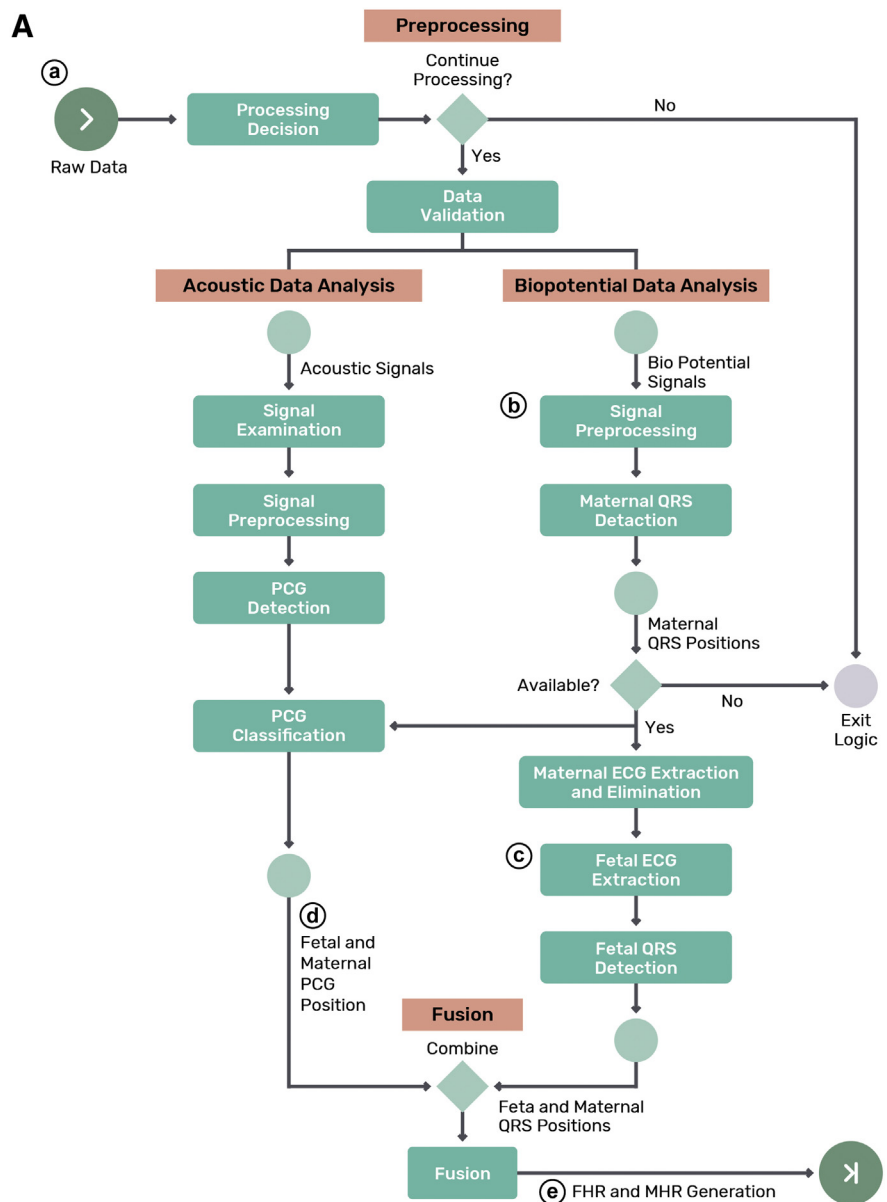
A

Preprocessing

a

Raw Data

Processing Decision

Continue Processing?

No

Yes

Data Validation

Acoustic Data Analysis

Biopotential Data Analysis

Acoustic Signals

Signal Examination

Signal Preprocessing

PCG Detection

PCG Classification

d

Fetal and Maternal PCG Position

Bio Potential Signals

b

Signal Preprocessing

Maternal QRS Detaction

Maternal QRS Positions

Available?

No

Exit Logic

Yes

Maternal ECG Extraction and Elimination

c

Fetal ECG Extraction

Fetal QRS Detection

Fusion

Combine

Feta and Maternal QRS Positions

Fusion

e FHR and MHR Generation